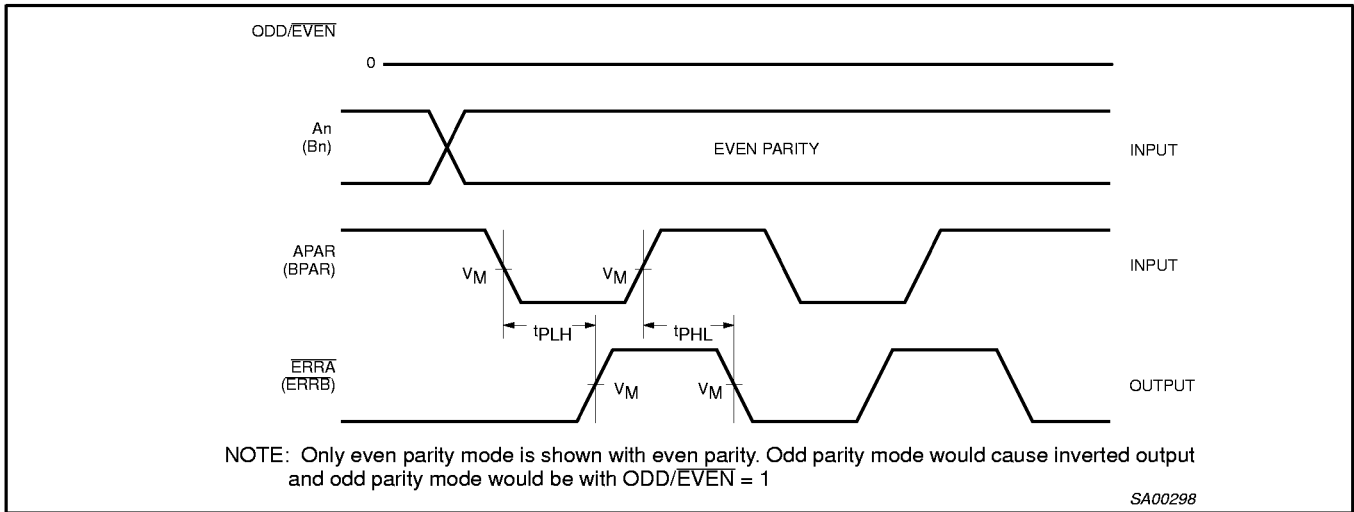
ODD/$\overline{EVEN}$

0

An
(Bn)

EVEN PARITY

INPUT

APAR
(BPAR)

$V_M$

$V_M$

INPUT

$t_{PLH}$

$t_{PHL}$

$\overline{ERRA}$
($\overline{ERRB}$)

$V_M$

$V_M$

OUTPUT

NOTE: Only even parity mode is shown with even parity. Odd parity mode would cause inverted output and odd parity mode would be with ODD/$\overline{EVEN}$ = 1

SA00298